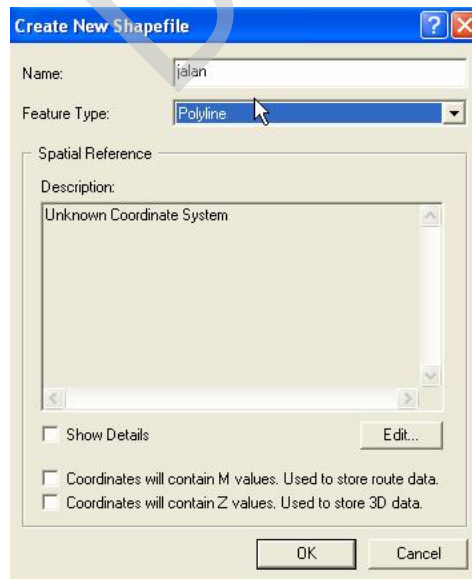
Create New Shapefile

Name: jalan

Feature Type: Polyline

Spatial Reference

Description:

Unknown Coordinate System

Show Details

Edit...

Coordinates will contain M values. Used to store route data.

Coordinates will contain Z values. Used to store 3D data.

OK

Cancel